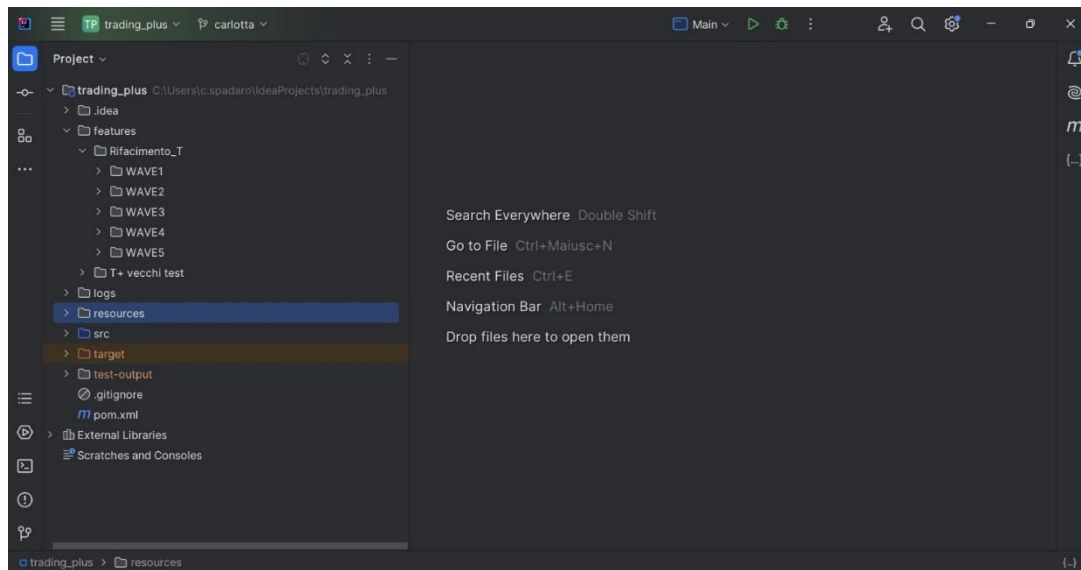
TP trading_plus carlotta

Main

Project

trading_plus C:\Users\c.spadaro\IdeaProjects\trading_plus
.idea
features
Rifacimento_T
WAVE1
WAVE2
WAVE3
WAVE4
WAVE5
T+ vecchi test
logs
resources
src
target
test-output
.gitignore
pom.xml
External Libraries
Scratches and Consoles

Search Everywhere Double Shift

Go to File Ctrl+Maiusc+N

Recent Files Ctrl+E

Navigation Bar Alt+Home

Drop files here to open them

trading_plus > resources